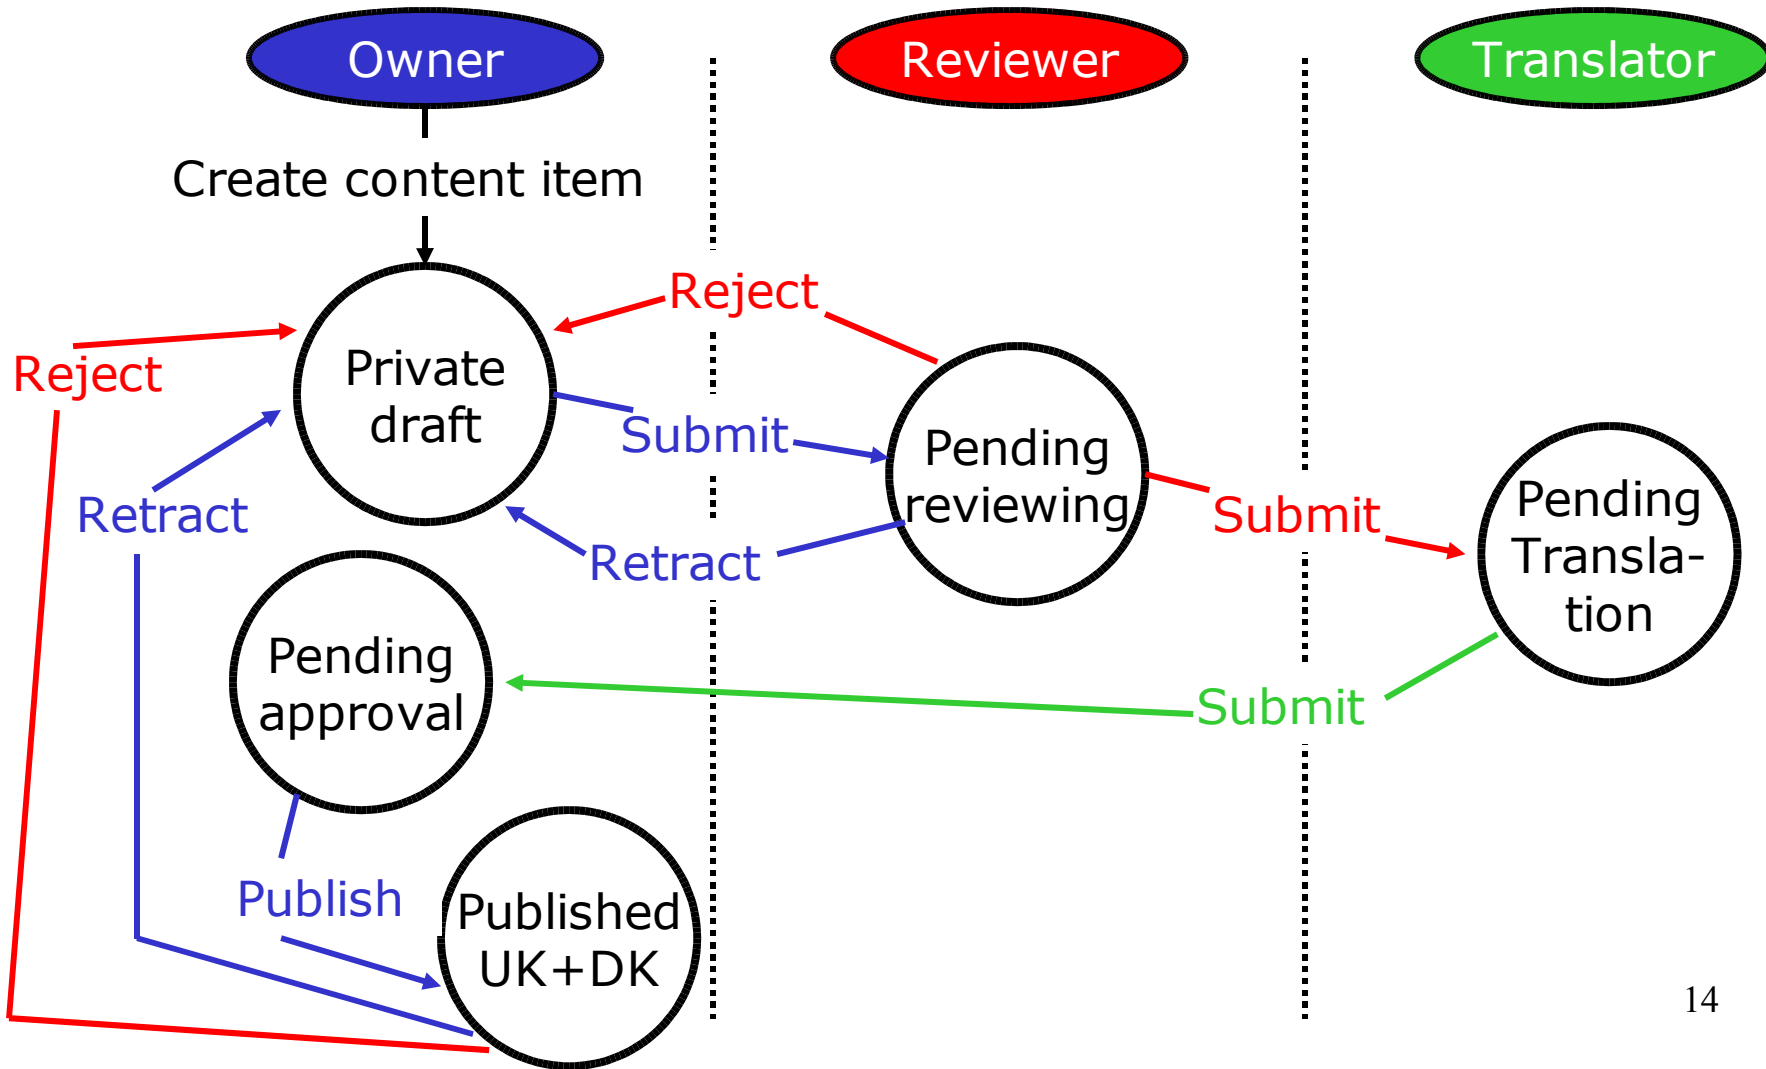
Owner

Reviewer

Translator

Create content item

Reject

Reject

Private draft

Submit

Pending reviewing

Retract

Retract

Submit

Pending Transla-tion

Pending approval

Submit

Publish

Published UK+DK

14